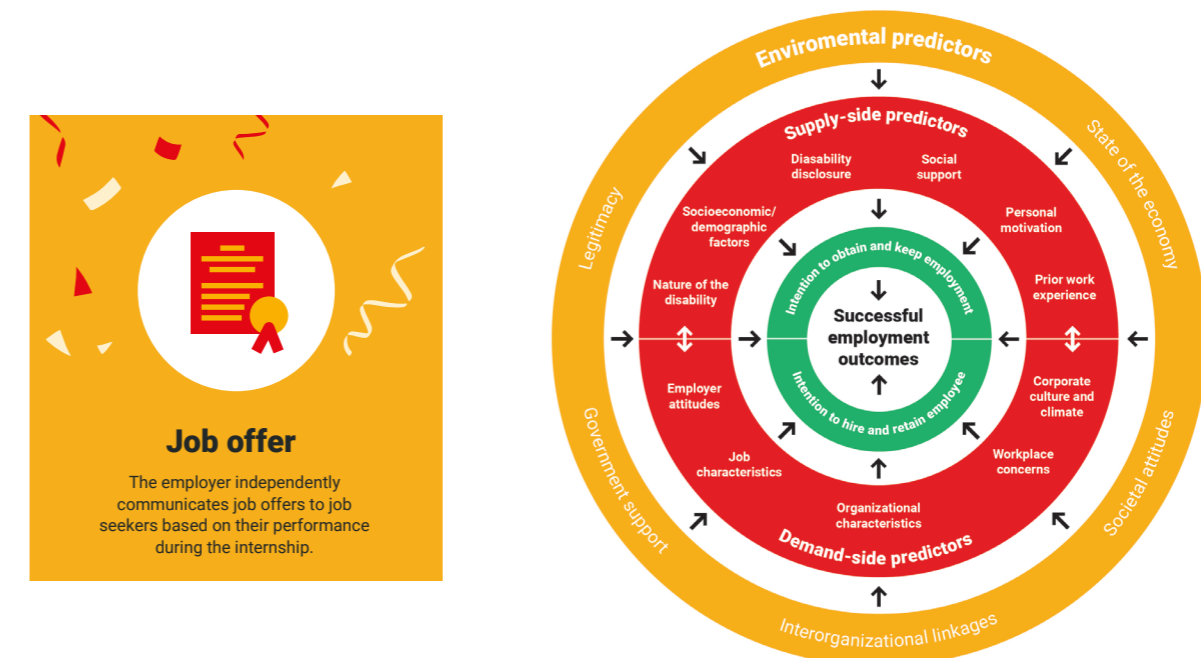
Job offer

The employer independently communicates job offers to job seekers based on their performance during the internship.

Enviromental predictors

Legitimacy

State of the economy

Government support

Societal attitudes

Interorganizational linkages

Supply-side predictors

Diasability disclosure

Social support

Socioeconomic/ demographic factors

Personal motivation

Nature of the disability

Prior work experience

Employer attitudes

Corporate culture and climate

Job characteristics

Workplace concerns

Organizational characteristics

Demand-side predictors

Intention to obtain and keep employment

Successful employment outcomes

Intention to hire and retain employee